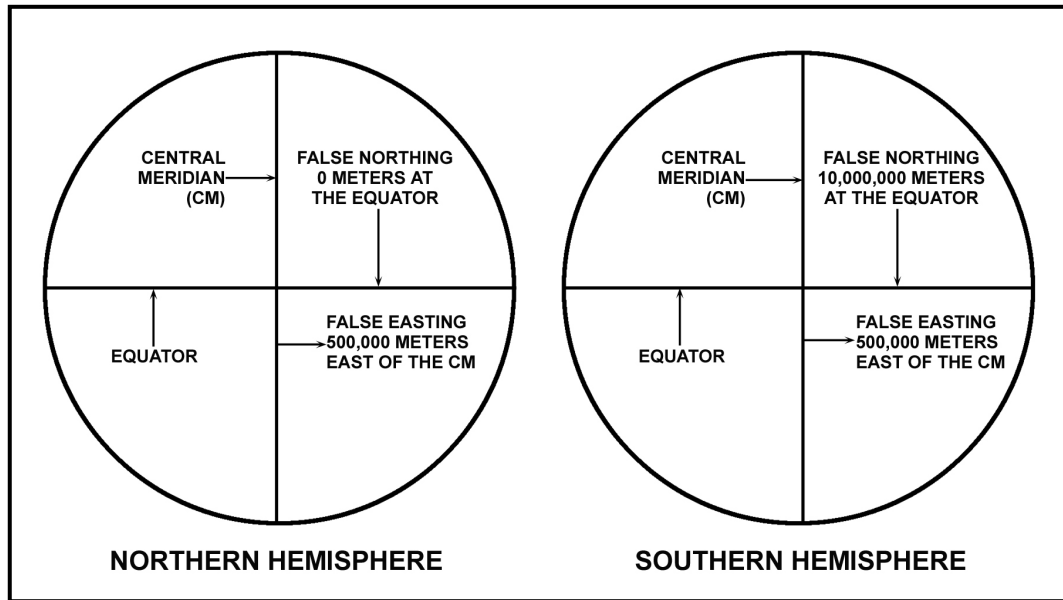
CENTRAL MERIDIAN (CM)

FALSE NORTHING 0 METERS AT THE EQUATOR

EQUATOR

FALSE EASTING 500,000 METERS EAST OF THE CM

NORTHERN HEMISPHERE

CENTRAL MERIDIAN (CM)

FALSE NORTHING 10,000,000 METERS AT THE EQUATOR

EQUATOR

FALSE EASTING 500,000 METERS EAST OF THE CM

SOUTHERN HEMISPHERE